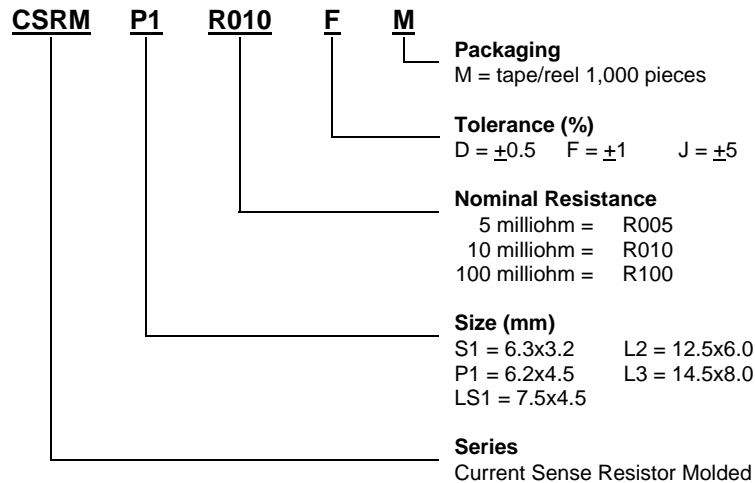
CSRM P1 R010 F M

Packaging
M = tape/reel 1,000 pieces

Tolerance (%)
D = $\pm$0.5 F = $\pm$1 J = $\pm$5

Nominal Resistance
5 milliohm = R005
10 milliohm = R010
100 milliohm = R100

Size (mm)
S1 = 6.3x3.2 L2 = 12.5x6.0
P1 = 6.2x4.5 L3 = 14.5x8.0
LS1 = 7.5x4.5

Series
Current Sense Resistor Molded